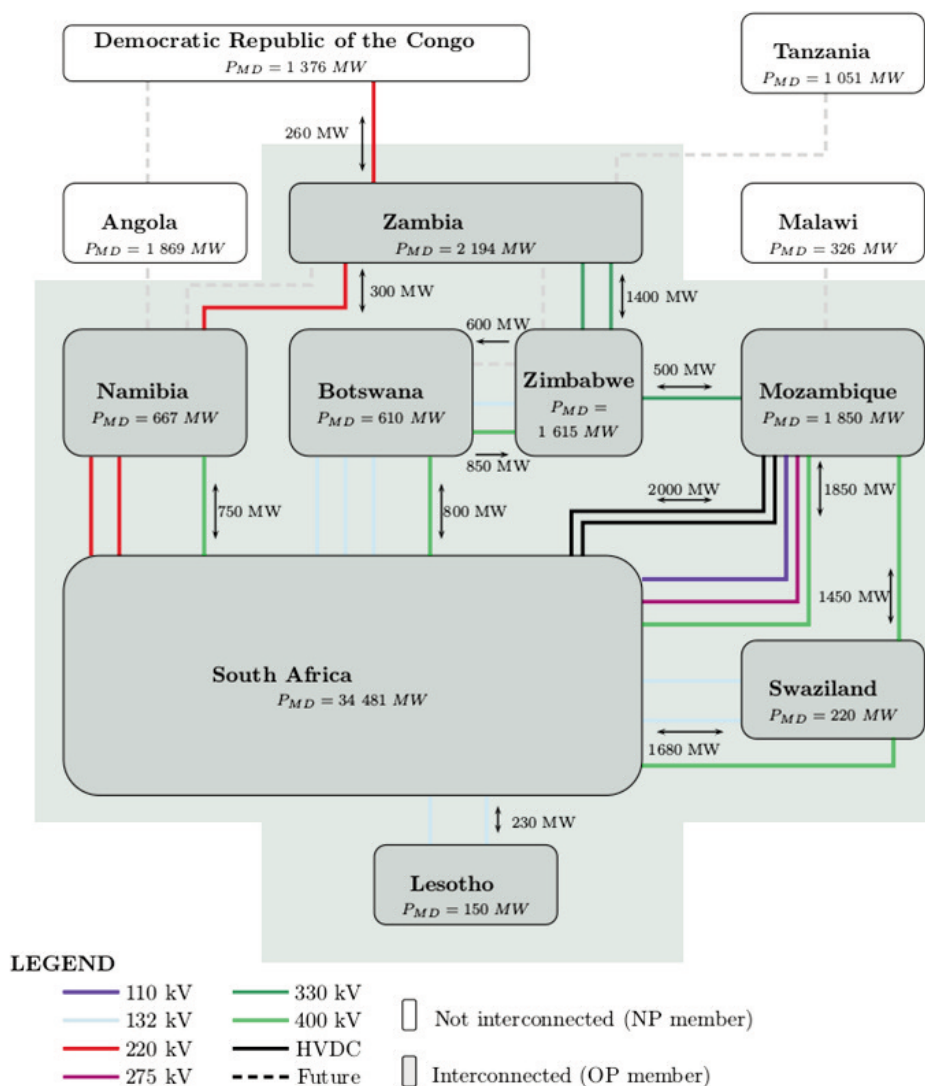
Democratic Republic of the Congo
$P_{MD} = 1\ 376\ MW$

Tanzania
$P_{MD} = 1\ 051\ MW$

260 MW

Angola
$P_{MD} = 1\ 869\ MW$

Zambia
$P_{MD} = 2\ 194\ MW$

Malawi
$P_{MD} = 326\ MW$

300 MW

1400 MW

600 MW

Namibia
$P_{MD} = 667\ MW$

Botswana
$P_{MD} = 610\ MW$

Zimbabwe
$P_{MD} =$
$1\ 615\ MW$

500 MW

Mozambique
$P_{MD} = 1\ 850\ MW$

850 MW

2000 MW

1850 MW

750 MW

800 MW

1450 MW

South Africa
$P_{MD} = 34\ 481\ MW$

Swaziland
$P_{MD} = 220\ MW$

1680 MW

230 MW

Lesotho
$P_{MD} = 150\ MW$

LEGEND
110 kV
132 kV
220 kV
275 kV
330 kV
400 kV
HVDC
Future
Not interconnected (NP member)
Interconnected (OP member)